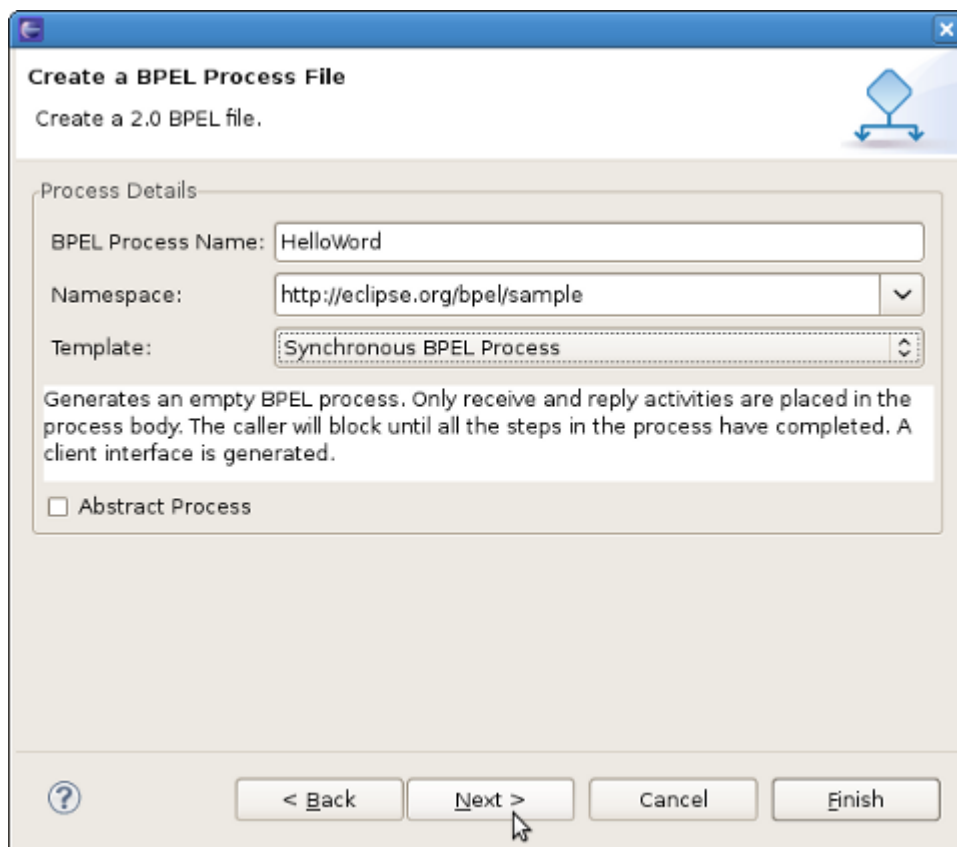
Create a BPEL Process File

Create a 2.0 BPEL file.

Process Details

BPEL Process Name: HelloWord

Namespace: http://eclipse.org/bpel/sample

Template: Synchronous BPEL Process

Generates an empty BPEL process. Only receive and reply activities are placed in the process body. The caller will block until all the steps in the process have completed. A client interface is generated.

Abstract Process

< Back Next > Cancel Finish